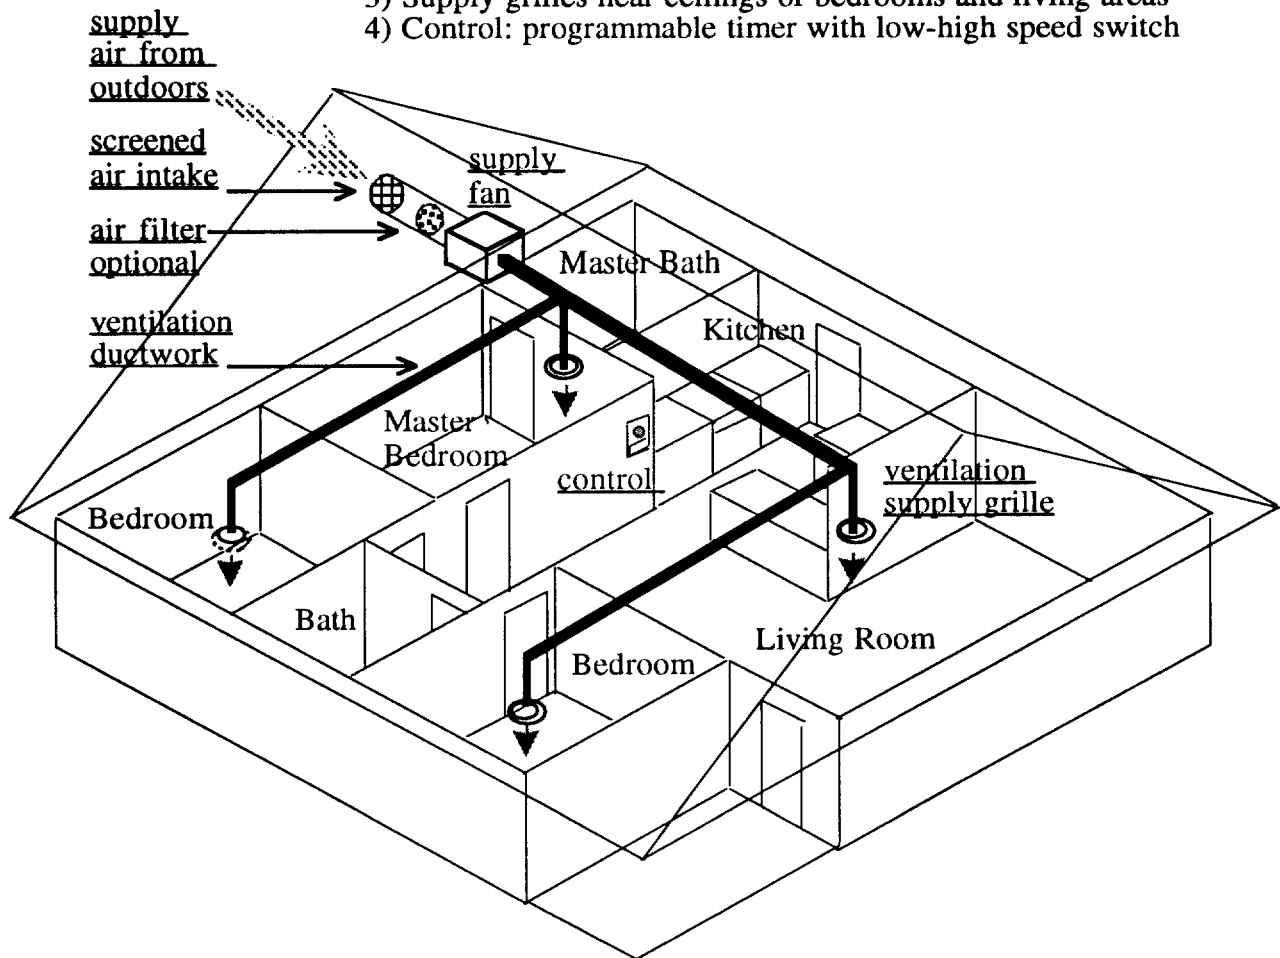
3) Supply grilles near ceilings of bedrooms and living areas
4) Control: programmable timer with low-high speed switch

supply air from outdoors

screened air intake

air filter optional

ventilation ductwork

supply fan

Master Bath

Kitchen

Master Bedroom

control

ventilation supply grille

Bedroom

Bath

Bedroom

Living Room